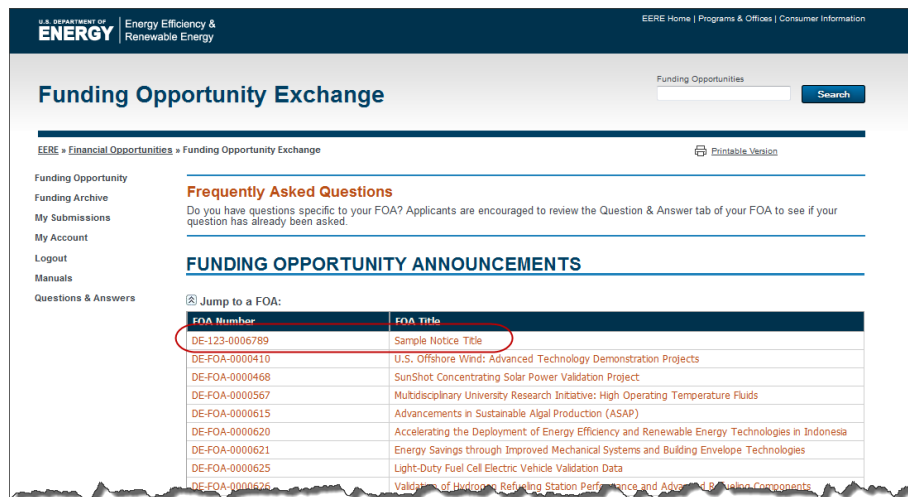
U.S. DEPARTMENT OF ENERGY | Energy Efficiency & Renewable Energy

EERE Home | Programs & Offices | Consumer Information

Funding Opportunity Exchange

Funding Opportunities

Search

EERE » Financial Opportunities » Funding Opportunity Exchange

Printable Version

Funding Opportunity
Funding Archive
My Submissions
My Account
Logout
Manuals
Questions & Answers

Frequently Asked Questions
Do you have questions specific to your FOA? Applicants are encouraged to review the Question & Answer tab of your FOA to see if your question has already been asked.

FUNDING OPPORTUNITY ANNOUNCEMENTS

Jump to a FOA:

| FOA Number | FOA Title |
|---|---|
| DE-123-0006789 | Sample Notice Title |
| DE-FOA-0000410 | U.S. Offshore Wind: Advanced Technology Demonstration Projects |
| DE-FOA-0000468 | SunShot Concentrating Solar Power Validation Project |
| DE-FOA-0000567 | Multidisciplinary University Research Initiative: High Operating Temperature Fluids |
| DE-FOA-0000615 | Advancements in Sustainable Algal Production (ASAP) |
| DE-FOA-0000620 | Accelerating the Deployment of Energy Efficiency and Renewable Energy Technologies in Indonesia |
| DE-FOA-0000621 | Energy Savings through Improved Mechanical Systems and Building Envelope Technologies |
| DE-FOA-0000625 | Light-Duty Fuel Cell Electric Vehicle Validation Data |
| DE-FOA-0000626 | Validation of Hydrogen Refueling Station Per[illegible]ance and Adva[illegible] R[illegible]eling Components |